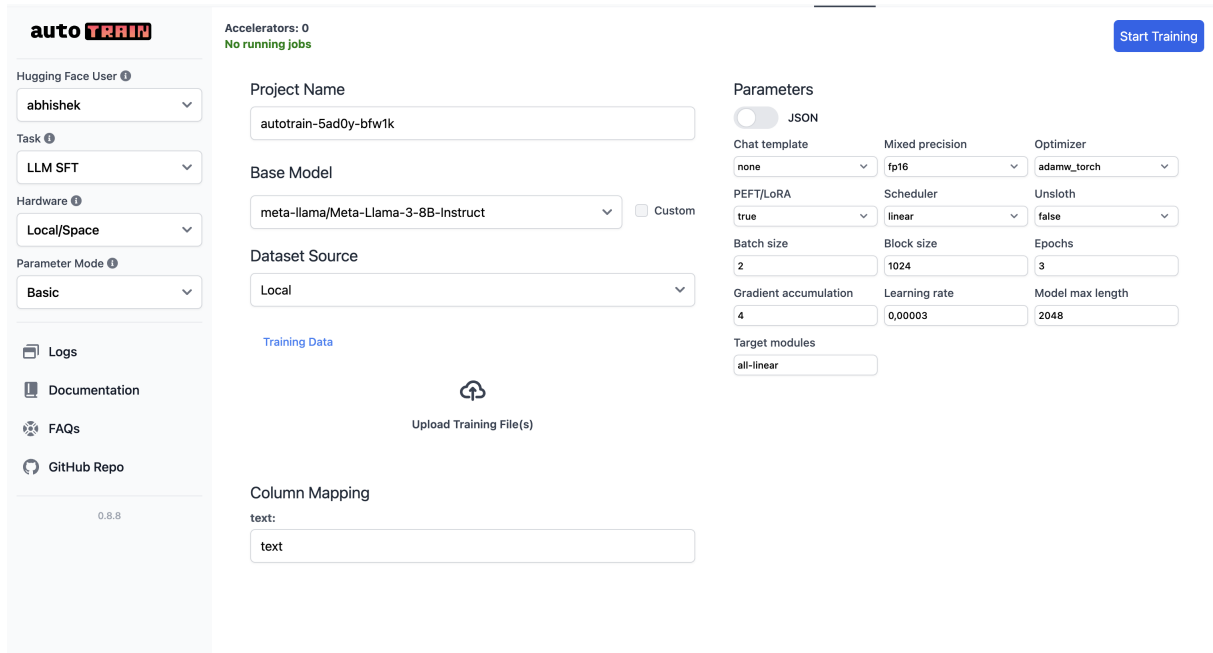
auto TRAIN

Hugging Face User
abhishek
Task
LLM SFT
Hardware
Local/Space
Parameter Mode
Basic

Logs
Documentation
FAQs
GitHub Repo

0.8.8

Accelerators: 0
No running jobs

Start Training

Project Name
autotrain-5ad0y-bfw1k

Base Model
meta-llama/Meta-Llama-3-8B-Instruct
Custom

Dataset Source
Local

Training Data

Upload Training File(s)

Column Mapping
text:
text

Parameters
JSON

| Chat template | Mixed precision | Optimizer |
|---|---|---|
| none | fp16 | adamw_torch |
| PEFT/LoRA | Scheduler | Unsloth |
| true | linear | false |
| Batch size | Block size | Epochs |
| 2 | 1024 | 3 |
| Gradient accumulation | Learning rate | Model max length |
| 4 | 0,00003 | 2048 |
| Target modules | | |
| all-linear | | |